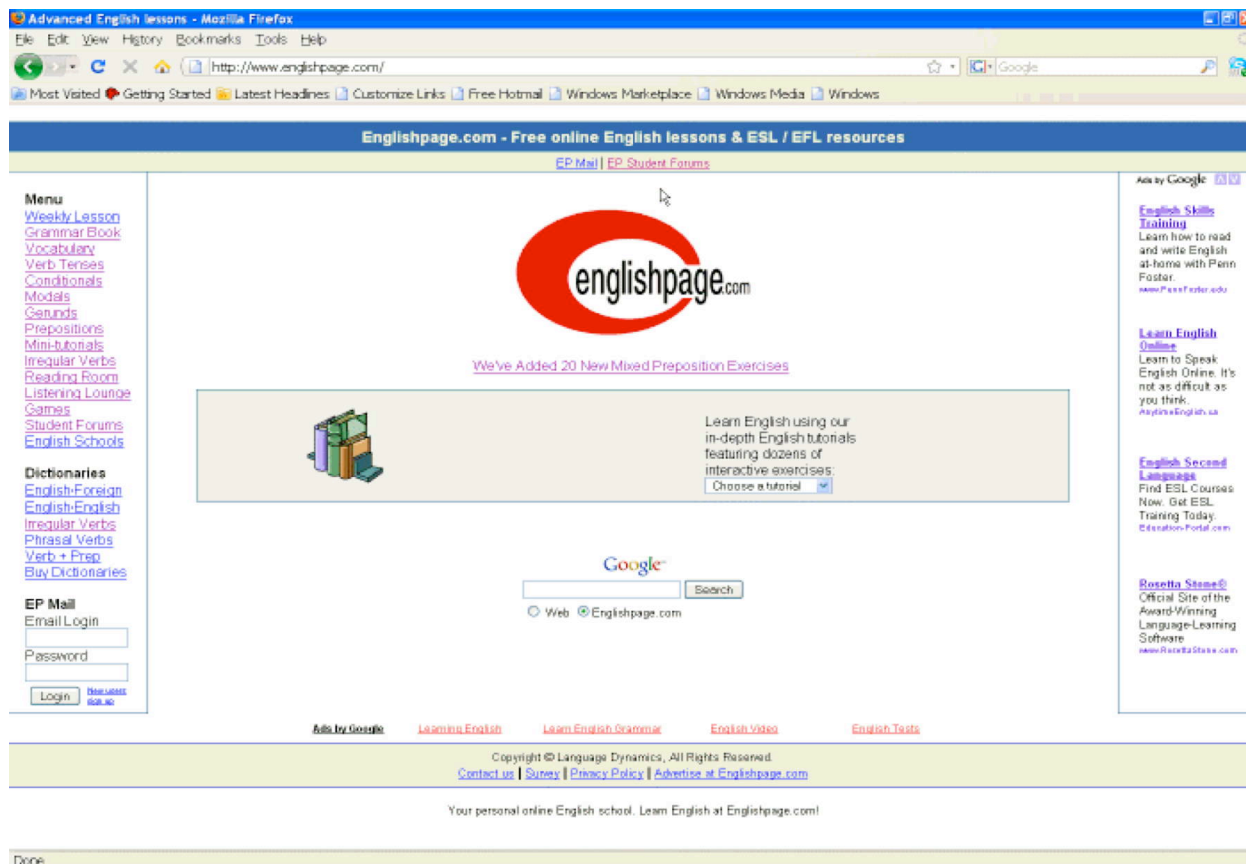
Advanced English lessons - Mozilla Firefox

File Edit View History Bookmarks Tools Help

http://www.englishpage.com/

Google

Most Visited Getting Started Latest Headlines Customize Links Free Hotmail Windows Marketplace Windows Media Windows

Englishpage.com - Free online English lessons & ESL / EFL resources

EP Mail | EP Student Forums

Menu
Weekly Lesson
Grammar Book
Vocabulary
Verb Tenses
Conditionals
Modals
Gerunds
Prepositions
Mini-tutorials
Irregular Verbs
Reading Room
Listening Lounge
Games
Student Forums
English Schools

Dictionaries
English-Foreign
English-English
Irregular Verbs
Phrasal Verbs
Verb + Prep
Buy Dictionaries

EP Mail
Email Login
Password
Login New users sign up

englishpage.com

We've Added 20 New Mixed Preposition Exercises

Learn English using our in-depth English tutorials featuring dozens of interactive exercises:
Choose a tutorial

Google
Search
Web Englishpage.com

Ads by Google

English Skills Training
Learn how to read and write English at-home with Penn Foster.
www.PennFoster.edu

Learn English Online
Learn to Speak English Online. It's not as difficult as you think.
AnytimeEnglish.ca

English Second Language
Find ESL Courses Now. Get ESL Training Today.
Education-Portal.com

Rosetta Stone®
Official Site of the Award-Winning Language-Learning Software
www.RosettaStone.com

Ads by Google Learning English Learn English Grammar English Video English Tests

Copyright © Language Dynamics, All Rights Reserved.
Contact us | Survey | Privacy Policy | Advertise at Englishpage.com

Your personal online English school. Learn English at Englishpage.com!

Done